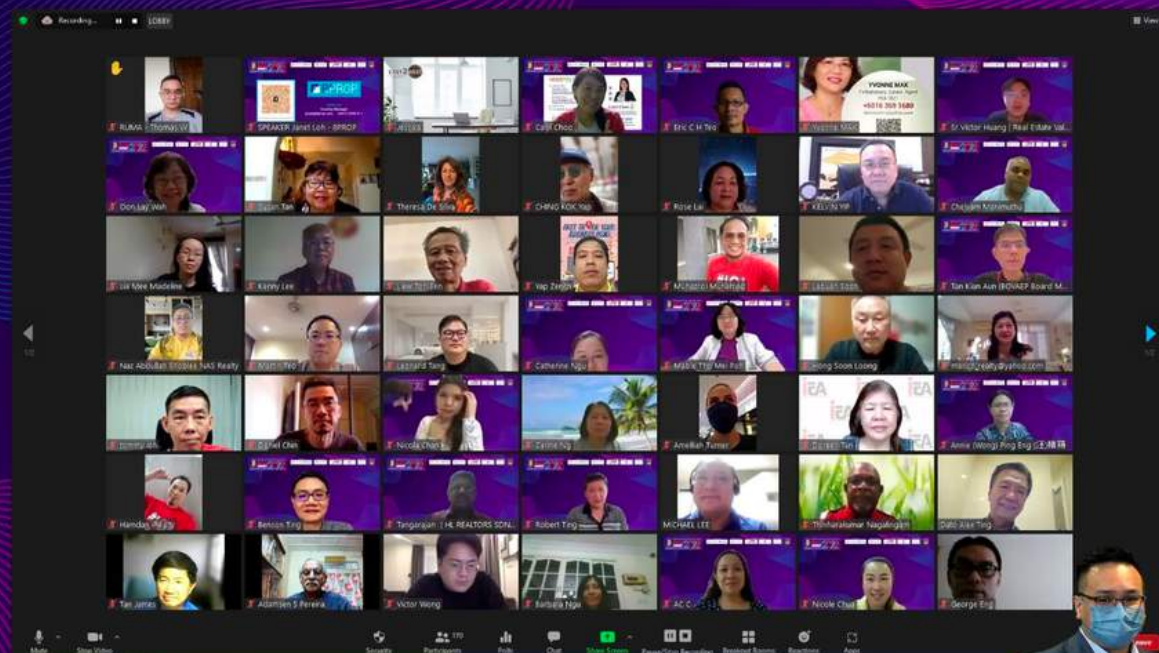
Recording... LOBBY

View

RUMA - Thomas W

SPEAKER Janet Loh - 8PROP

PROP

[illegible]

Carol Choo

Eric C H Teo

YVONNE MAK
+6016 308 5680

Yvonne Mak

Sr Victor Huang | Real Estate Val...

Don Lay Wah

Susan Tan

Theresa De Silva

CHING KOK Yap

Rose Lai

KELVIN YIP

Cheyam Mahamuthu

Lai Mee Madeline

Kenny Lee

Liew Toh Fen

Yap Zenjin

Mohamad Mohamad

Lee Lian Soon

Tan Kian Aun (BOVAEP Board M...

Naz Abdullah Endless NAS Realty

Martin Teo

Leonard Tang

Catherine Ngui

Mabel Thio Mei Poh

Hong Soon Loong

mengchrealty@yahoo.com

Tommy Ann

Daniel Chin

Nicola Chan

Carine Ng

Amelliah Turner

Doreen Tin

Annie (Wong) Ping Eng 汪娉瑛

Hamdan Aly Ely

Benson Ting

Tangarajan | HL REALTORS SDN...

Robert Ting

MICHAEL LEE

Thinnarakumar Nagalingam

Dato Alex Ting

Tan James

Adamjee S Pereira

Victor Wong

Barbara Ngu

AC C

Nicole Chua

George Eng

Mute Stop Video Security Participants 170 Polls Chat Share Screen Pause/Stop Recording Breakout Rooms Reactions Apps